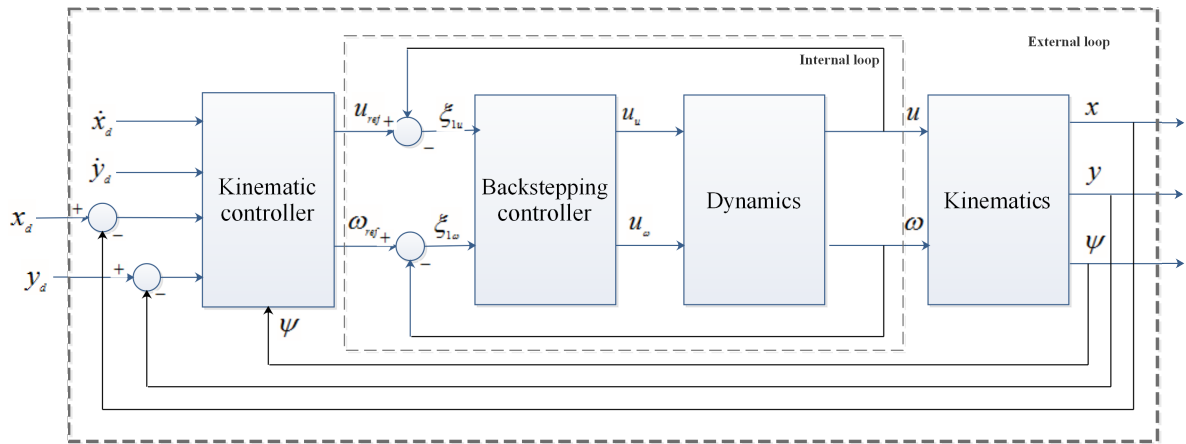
External loop

Internal loop

$\dot{x}_d$

$\dot{y}_d$

$x_d$

$y_d$

+

−

+

−

Kinematic controller

$\psi$

$u_{ref}$ +

−

$\xi_{1u}$

$\omega_{ref}$ +

−

$\xi_{1\omega}$

Backstepping controller

$u_u$

$u_\omega$

Dynamics

$u$

$\omega$

Kinematics

$x$

$y$

$\psi$